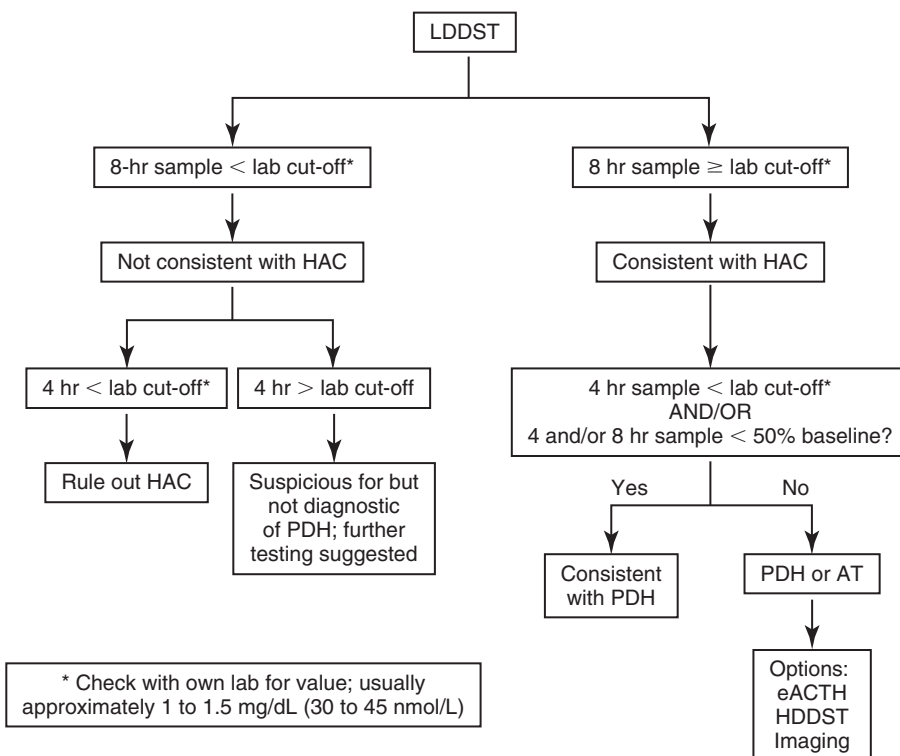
LDDST

8-hr sample $<$ lab cut-off*

8 hr sample $\geq$ lab cut-off*

Not consistent with HAC

Consistent with HAC

4 hr $<$ lab cut-off*

4 hr $>$ lab cut-off

4 hr sample $<$ lab cut-off* AND/OR 4 and/or 8 hr sample $<$ 50% baseline?

Rule out HAC

Suspicious for but not diagnostic of PDH; further testing suggested

Yes

No

Consistent with PDH

PDH or AT

Options: eACTH HDDST Imaging

* Check with own lab for value; usually approximately 1 to 1.5 mg/dL (30 to 45 nmol/L)